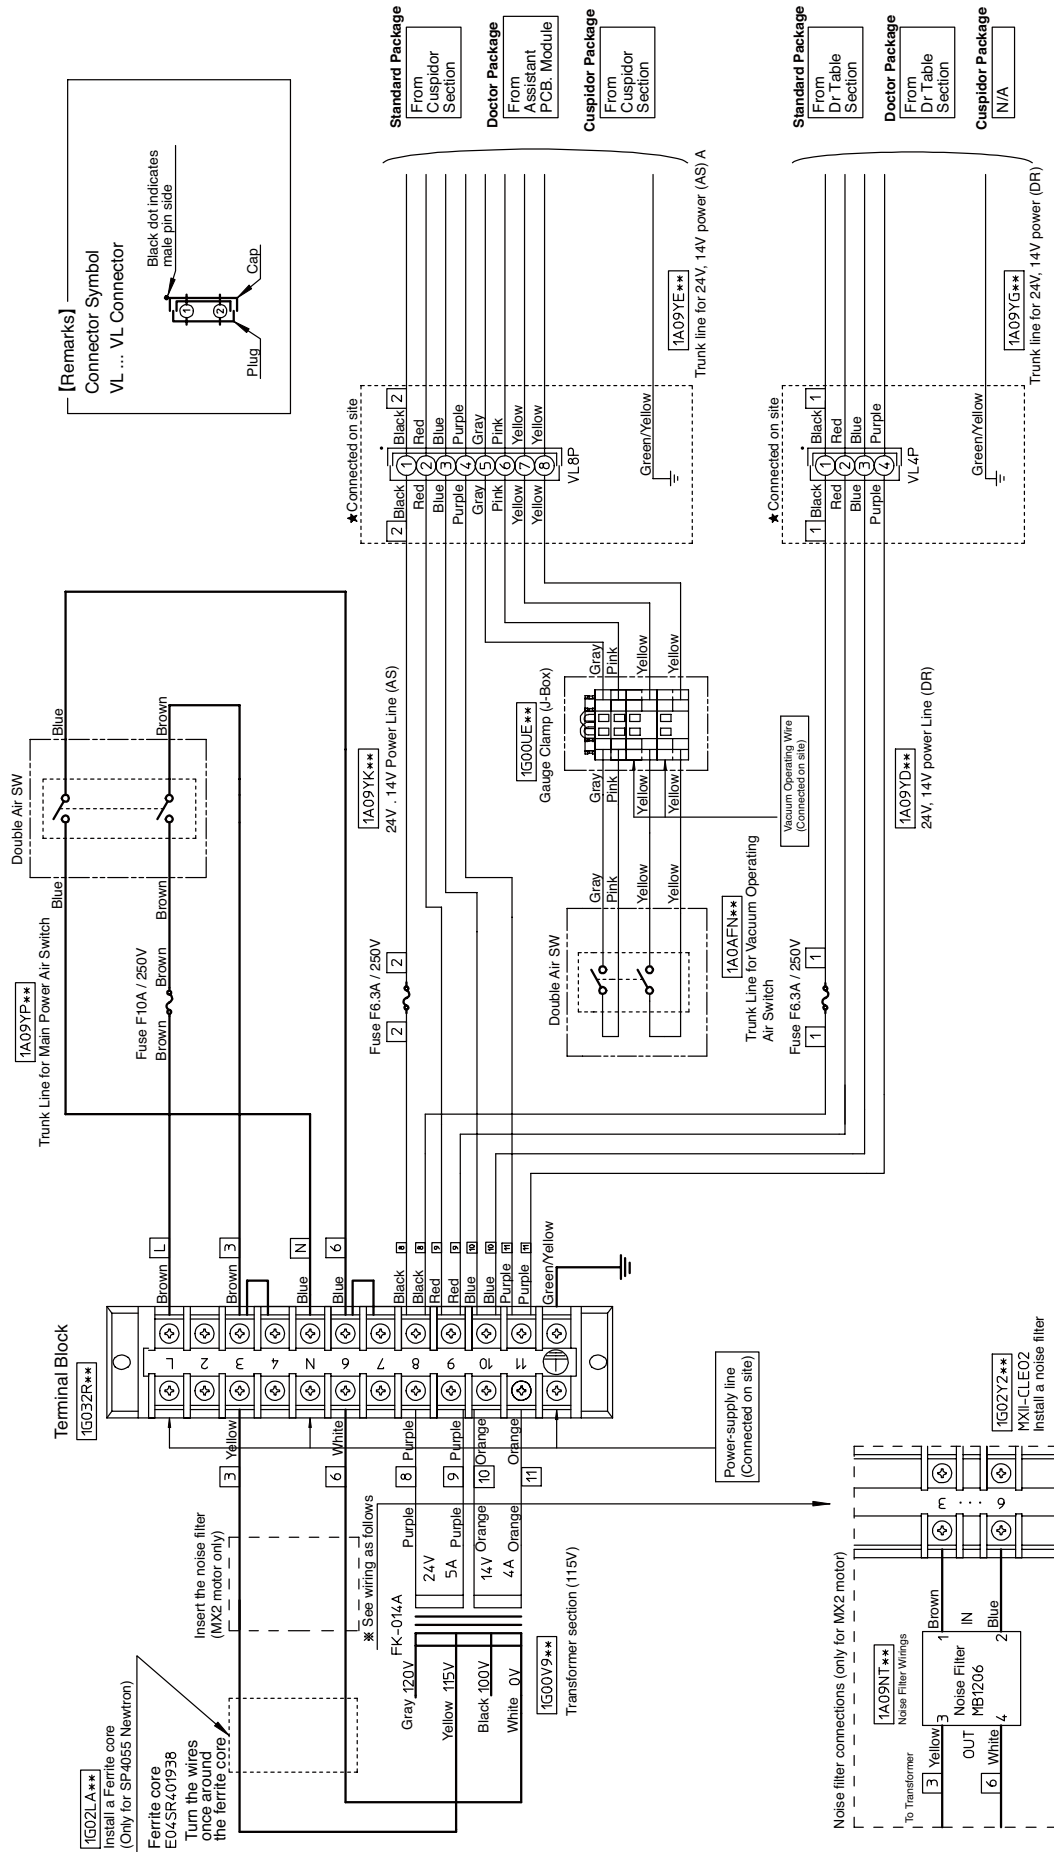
【Remarks】
Connector Symbol
VL ... VL Connector
Black dot indicates male pin side
Cap
Plug
① ②

Standard Package
From Cuspidor Section
Doctor Package
From Assistant PCB. Module
Cuspidor Package
From Cuspidor Section

Standard Package
From Dr Table Section
Doctor Package
From Dr Table Section
Cuspidor Package
N/A

★Connected on site
2 Black | ① Black 2
Red ② Red
Blue ③ Blue
Purple ④ Purple
Gray ⑤ Gray
Pink ⑥ Pink
Yellow ⑦ Yellow
Yellow ⑧ Yellow
VL8P
Green/Yellow
1A09YE✱✱
Trunk line for 24V, 14V power (AS) A

★Connected on site
1 Black ① Black 1
Red ② Red
Blue ③ Blue
Purple ④ Purple
VL4P
Green/Yellow
1A09YG✱✱
Trunk line for 24V, 14V power (DR)

1A09YP✱✱
Trunk Line for Main Power Air Switch
Double Air SW
Blue
Blue
Brown
Brown
Fuse F10A / 250V
Brown Brown

1A09YK✱✱
24V . 14V Power Line (AS)
Fuse F6.3A / 250V
2 2

1G00UE✱✱
Gauge Clamp (J-Box)
Gray Pink Yellow Yellow
Gray Pink Yellow Yellow
Vacuum Operating Wire (Connected on site)

Double Air SW
Gray Pink Yellow Yellow
1A0AFN✱✱
Trunk Line for Vacuum Operating Air Switch
Fuse F6.3A / 250V
1 1

1A09YD✱✱
24V, 14V power Line (DR)

Terminal Block
1G032R✱✱
L 2 3 4 N 6 7 8 9 10 11
Brown L
Brown 3
Blue N
Blue 6
Black 8
Black 8
Red 9
Red 9
Blue 10
Blue 10
Purple 11
Purple 11
Green/Yellow

3 Yellow
6 White
8 Purple
9 Purple
10 Orange
Orange 11

Power-supply line (Connected on site)

1G02LA✱✱
Install a Ferrite core
(Only for SP4055 Newtron)
Ferrite core
E04SR401938
Turn the wires once around the ferrite core

Insert the noise filter (MX2 motor only)
※ See wiring as follows
FK-014A
Gray 120V
Yellow 115V
Black 100V
White 0V
24V 5A Purple Purple
14V 4A Orange Orange
1G00V9✱✱
Transformer section (115V)

Noise filter connections (only for MX2 motor)
1A09NT✱✱
Noise Filter Wirings
To Transformer
3 Yellow 3
6 White 4
OUT
Noise Filter MB1206
IN
Brown 1
Blue 2
3 ... 6
1G02Y2✱✱
MXII-CLE02
Install a noise filter